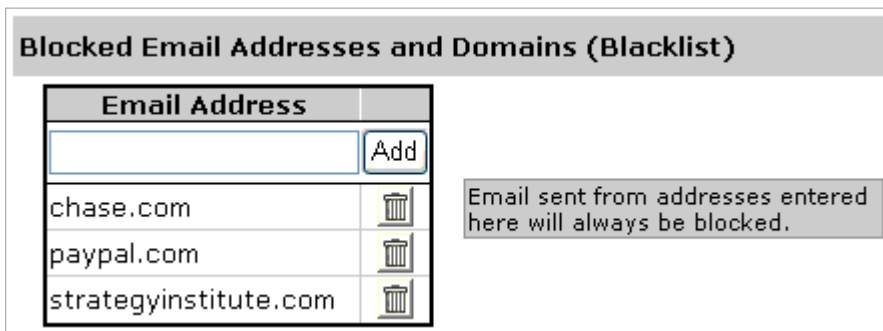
Blocked Email Addresses and Domains (Blacklist)

| Email Address | |
|---|---|
| | Add |
| chase.com | |
| paypal.com | |
| strategyinstitute.com | |

Email sent from addresses entered here will always be blocked.